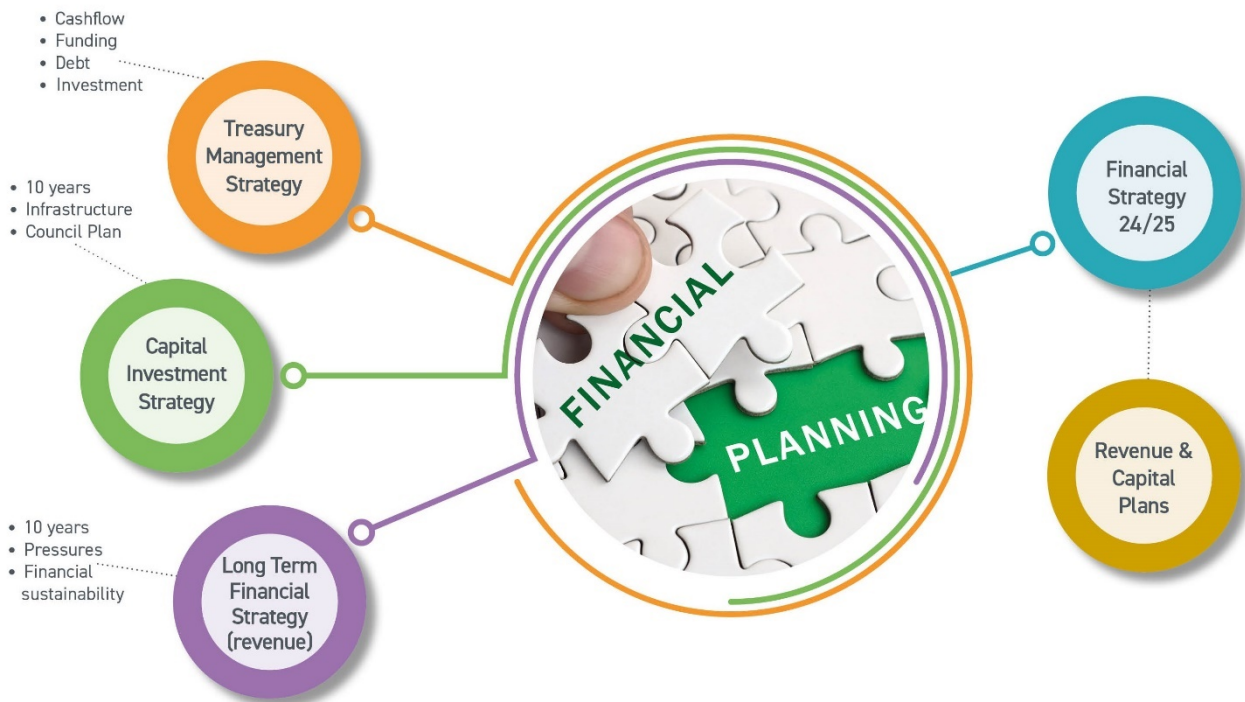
• Cashflow
• Funding
• Debt
• Investment

Treasury Management Strategy

• 10 years
• Infrastructure
• Council Plan

Capital Investment Strategy

• 10 years
• Pressures
• Financial sustainability

Long Term Financial Strategy (revenue)

FINANCIAL PLANNING

Financial Strategy 24/25

Revenue & Capital Plans